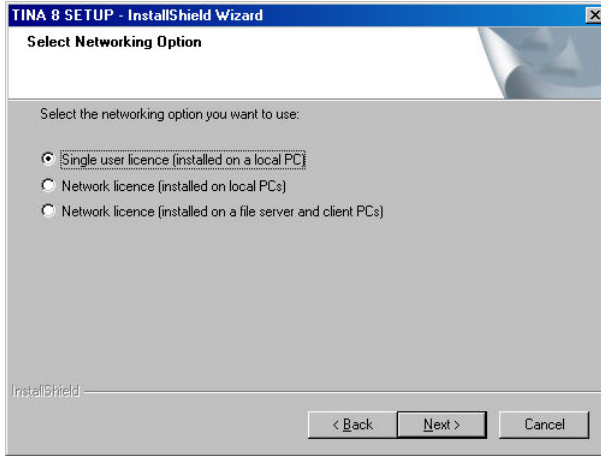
TINA 8 SETUP - InstallShield Wizard

Select Networking Option

Select the networking option you want to use:

Single user licence (installed on a local PC)

Network licence (installed on local PCs)

Network licence (installed on a file server and client PCs)

InstallShield

< Back

Next >

Cancel